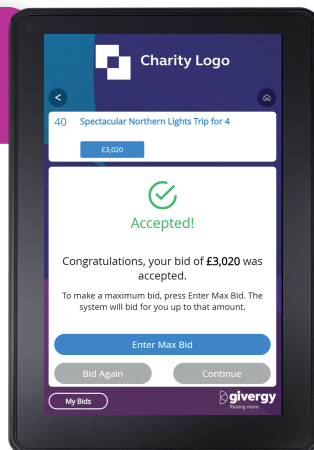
Charity Logo

40 Spectacular Northern Lights Trip for 4

£3,020

Accepted!

Congratulations, your bid of **£3,020** was accepted.

To make a maximum bid, press Enter Max Bid. The system will bid for you up to that amount.

Enter Max Bid

Bid Again

Continue

My Bids

givergy
Raising more